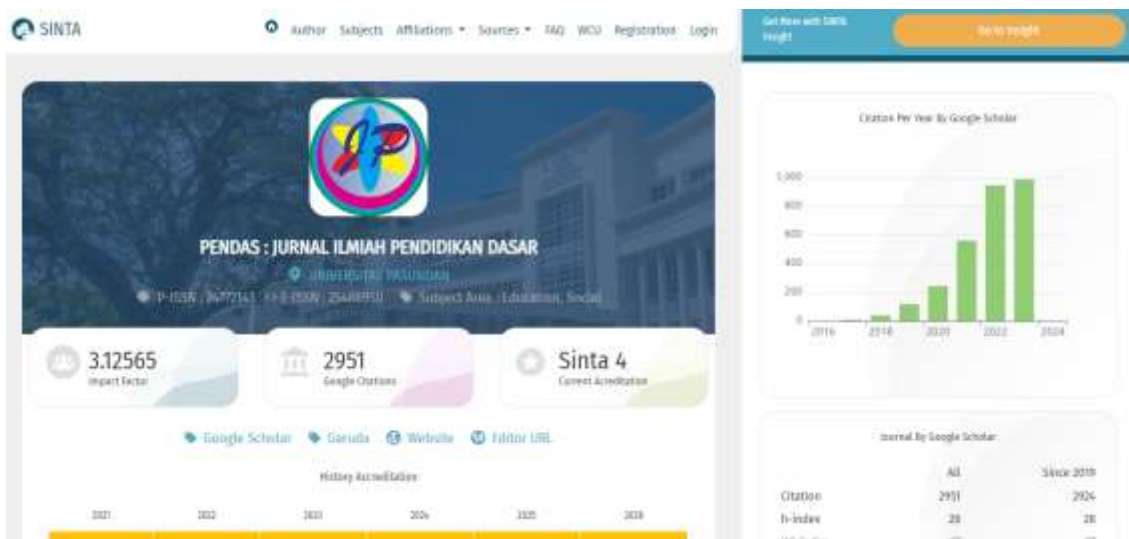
SINTA

Author Subjects Affiliations ▾ Sources ▾ FAQ WCU Registration Login

Get More with SINTA Insight

Go to Insight

PENDAS : JURNAL ILMIAH PENDIDIKAN DASAR

UNIVERSITAS PASUNDAN

P-ISSN : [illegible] E-ISSN : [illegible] Subject Area : Education, Social

3.12565
Impact Factor

2951
Google Citations

Sinta 4
Current Acreditation

Google Scholar Garuda Website Editor URL

History Accreditation

2021 2022 2023 2024 2025 2026

Citation Per Year By Google Scholar

1,000
800
600
400
200
0
2016 2018 2020 2022 2024

Journal By Google Scholar

| | All | Since 2019 |
|---|---|---|
| Citation | 2951 | 2924 |
| h-index | 28 | 28 |